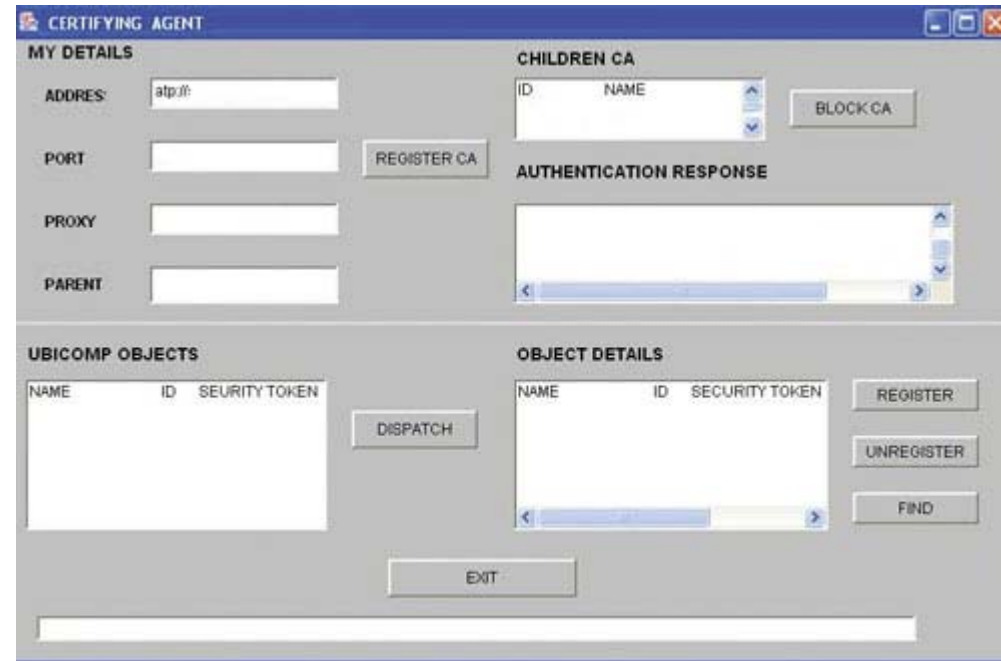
CERTIFYING AGENT

MY DETAILS

ADDRES: atp://

PORT

PROXY

PARENT

REGISTER CA

CHILDREN CA

| ID | NAME |
|---|---|

BLOCK CA

AUTHENTICATION RESPONSE

UBICOMP OBJECTS

| NAME | ID | SEURITY TOKEN |
|---|---|---|

DISPATCH

OBJECT DETAILS

| NAME | ID | SECURITY TOKEN |
|---|---|---|

REGISTER

UNREGISTER

FIND

EXIT